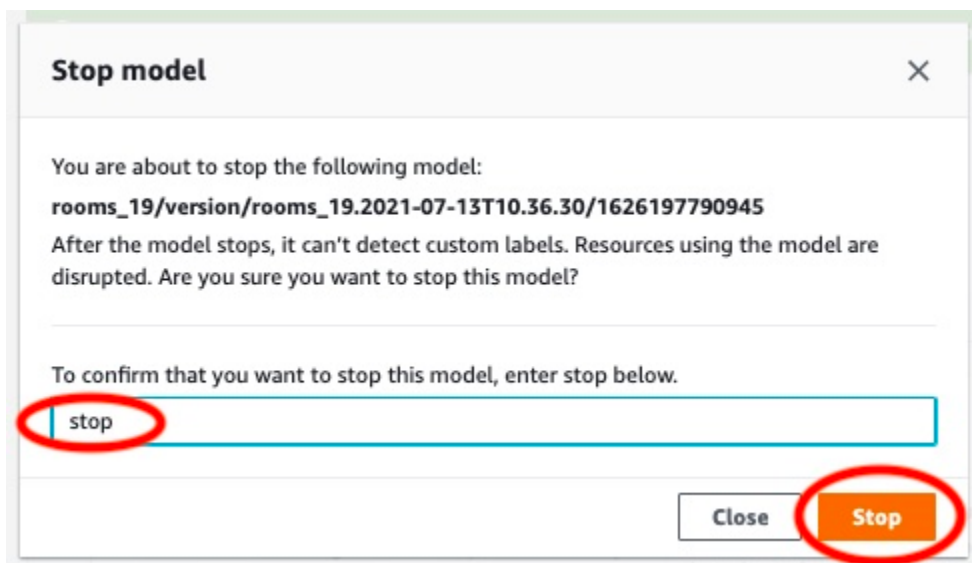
Stop model

×

You are about to stop the following model:

rooms_19/version/rooms_19.2021-07-13T10.36.30/1626197790945

After the model stops, it can't detect custom labels. Resources using the model are disrupted. Are you sure you want to stop this model?

To confirm that you want to stop this model, enter stop below.

stop

Close

Stop